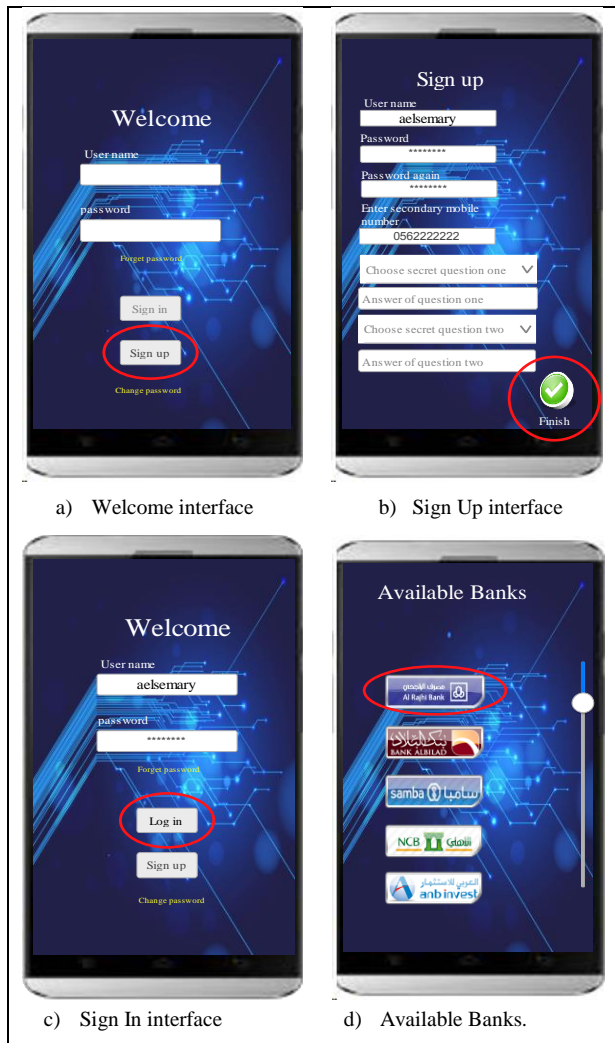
Welcome

User name

password

Forget password

Sign in

Sign up

Change password

a) Welcome interface

Sign up

User name

aelsemary

Password

********

Password again

********

Enter secondary mobile number

0562222222

Choose secret question one

Answer of question one

Choose secret question two

Answer of question two

Finish

b) Sign Up interface

Welcome

User name

aelsemary

password

********

Forget password

Log in

Sign up

Change password

c) Sign In interface

Available Banks

مصرف الراجحي Al Rajhi Bank

بنك البلاد BANK ALBILAD

samba سامبا

NCB الأهلي

العربي للاستثمار anb invest

d) Available Banks.